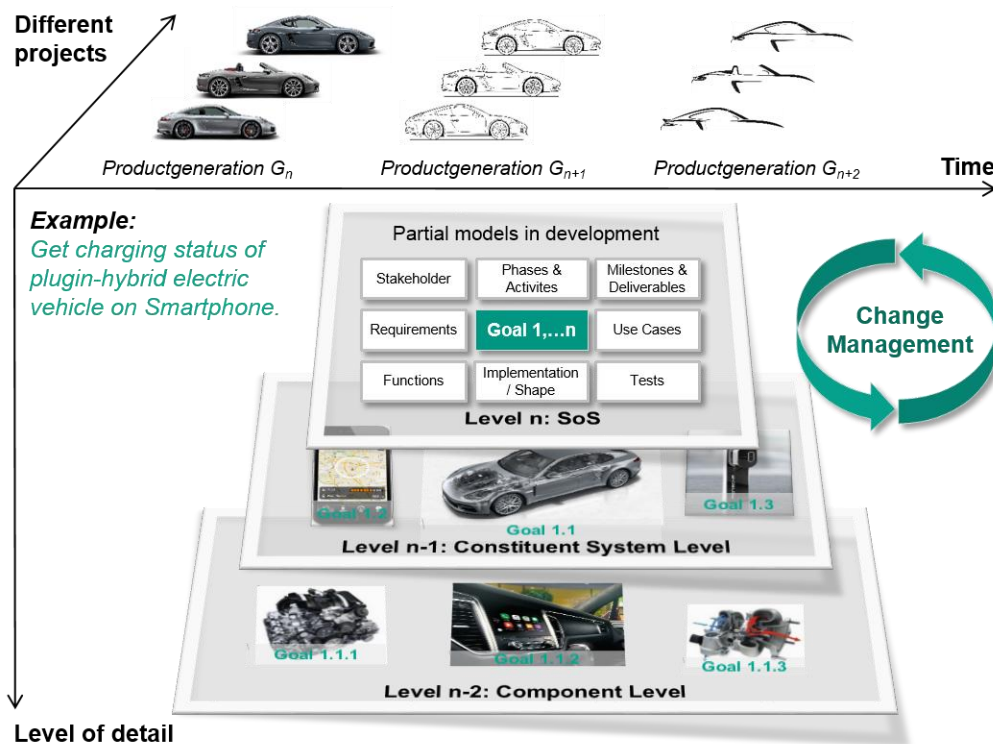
Different projects

Productgeneration $G_n$

Productgeneration $G_{n+1}$

Productgeneration $G_{n+2}$

Time

Example:
Get charging status of plugin-hybrid electric vehicle on Smartphone.

Partial models in development

| Stakeholder | Phases & Activites | Milestones & Deliverables |
|---|---|---|
| Requirements | Goal 1,…n | Use Cases |
| Functions | Implementation / Shape | Tests |

Level n: SoS

Change Management

Goal 1.2

Goal 1.1

Goal 1.3

Level n-1: Constituent System Level

Goal 1.1.1

Goal 1.1.2

Goal 1.1.3

Level n-2: Component Level

Level of detail